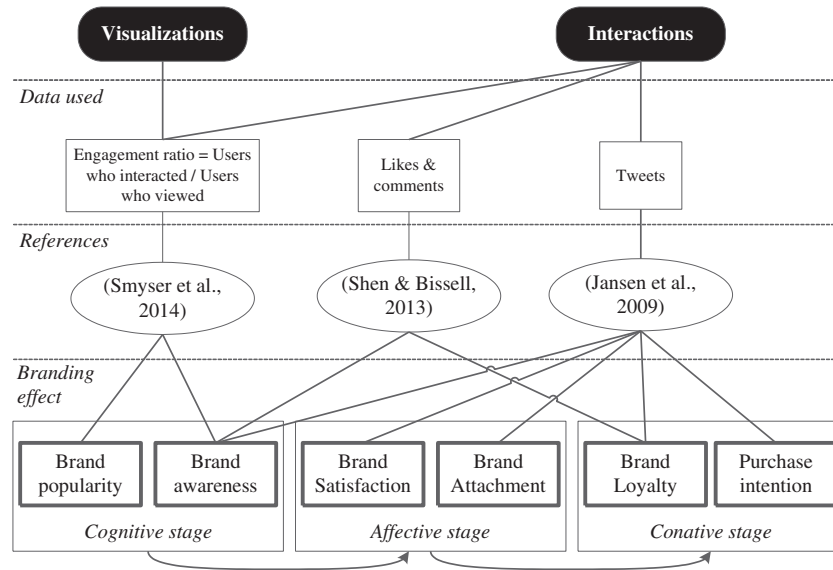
Visualizations

Interactions

Data used

Engagement ratio = Users who interacted / Users who viewed

Likes & comments

Tweets

References

(Smyser et al., 2014)

(Shen & Bissell, 2013)

(Jansen et al., 2009)

Branding effect

Brand popularity

Brand awareness

Cognitive stage

Brand Satisfaction

Brand Attachment

Affective stage

Brand Loyalty

Purchase intention

Conative stage